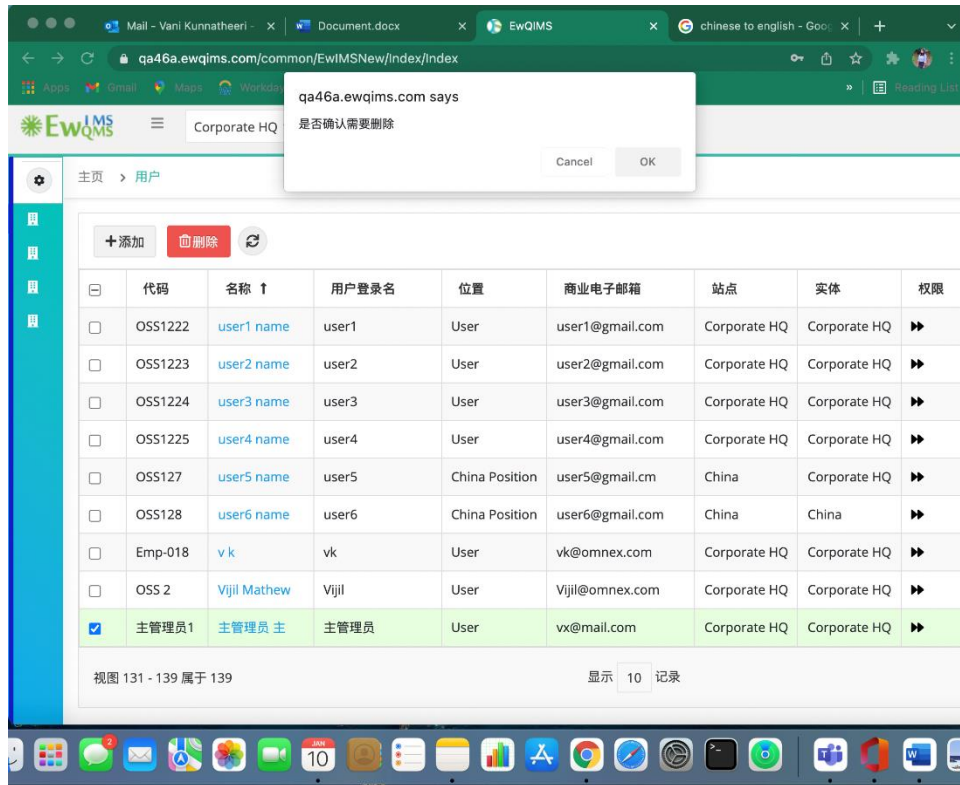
Mail - Vani Kunnatheeri - | Document.docx | EwQIMS | chinese to english - Goo

qa46a.ewqims.com/common/EwIMSNew/Index/Index

Apps Gmail Maps Workda

Reading List

EwQIMS

Corporate HQ

qa46a.ewqims.com says

是否确认需要删除

Cancel OK

主页 > 用户

+添加 删除

| | 代码 | 名称 ↑ | 用户登录名 | 位置 | 商业电子邮箱 | 站点 | 实体 | 权限 |
|---|---|---|---|---|---|---|---|---|
| | OSS1222 | user1 name | user1 | User | user1@gmail.com | Corporate HQ | Corporate HQ | ▶▶ |
| | OSS1223 | user2 name | user2 | User | user2@gmail.com | Corporate HQ | Corporate HQ | ▶▶ |
| | OSS1224 | user3 name | user3 | User | user3@gmail.com | Corporate HQ | Corporate HQ | ▶▶ |
| | OSS1225 | user4 name | user4 | User | user4@gmail.com | Corporate HQ | Corporate HQ | ▶▶ |
| | OSS127 | user5 name | user5 | China Position | user5@gmail.cm | China | Corporate HQ | ▶▶ |
| | OSS128 | user6 name | user6 | China Position | user6@gmail.com | China | China | ▶▶ |
| | Emp-018 | v k | vk | User | vk@omnex.com | Corporate HQ | Corporate HQ | ▶▶ |
| | OSS 2 | Vijil Mathew | Vijil | User | Vijil@omnex.com | Corporate HQ | Corporate HQ | ▶▶ |
| ☑ | 主管理员1 | 主管理员 主 | 主管理员 | User | vx@mail.com | Corporate HQ | Corporate HQ | ▶▶ |

视图 131 - 139 属于 139

显示 10 记录

JUN 10